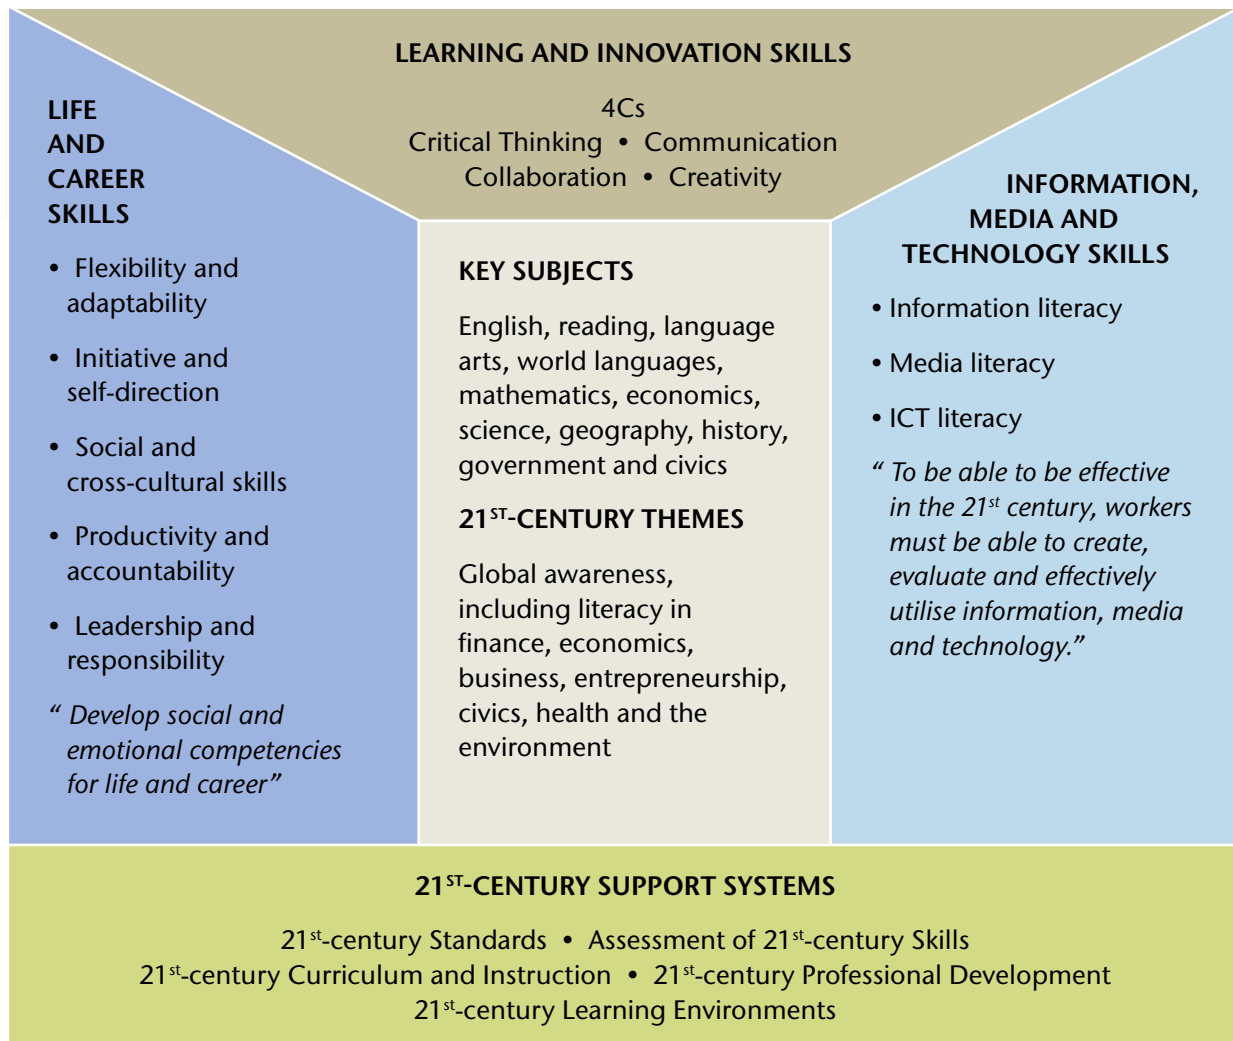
LEARNING AND INNOVATION SKILLS

4Cs
Critical Thinking • Communication
Collaboration • Creativity

LIFE AND CAREER SKILLS

• Flexibility and adaptability

• Initiative and self-direction

• Social and cross-cultural skills

• Productivity and accountability

• Leadership and responsibility

" Develop social and emotional competencies for life and career"

KEY SUBJECTS

English, reading, language arts, world languages, mathematics, economics, science, geography, history, government and civics

$21^{ST}$-CENTURY THEMES

Global awareness, including literacy in finance, economics, business, entrepreneurship, civics, health and the environment

INFORMATION, MEDIA AND TECHNOLOGY SKILLS

• Information literacy

• Media literacy

• ICT literacy

" To be able to be effective in the $21^{st}$ century, workers must be able to create, evaluate and effectively utilise information, media and technology."

$21^{ST}$-CENTURY SUPPORT SYSTEMS

$21^{st}$-century Standards • Assessment of $21^{st}$-century Skills
$21^{st}$-century Curriculum and Instruction • $21^{st}$-century Professional Development
$21^{st}$-century Learning Environments